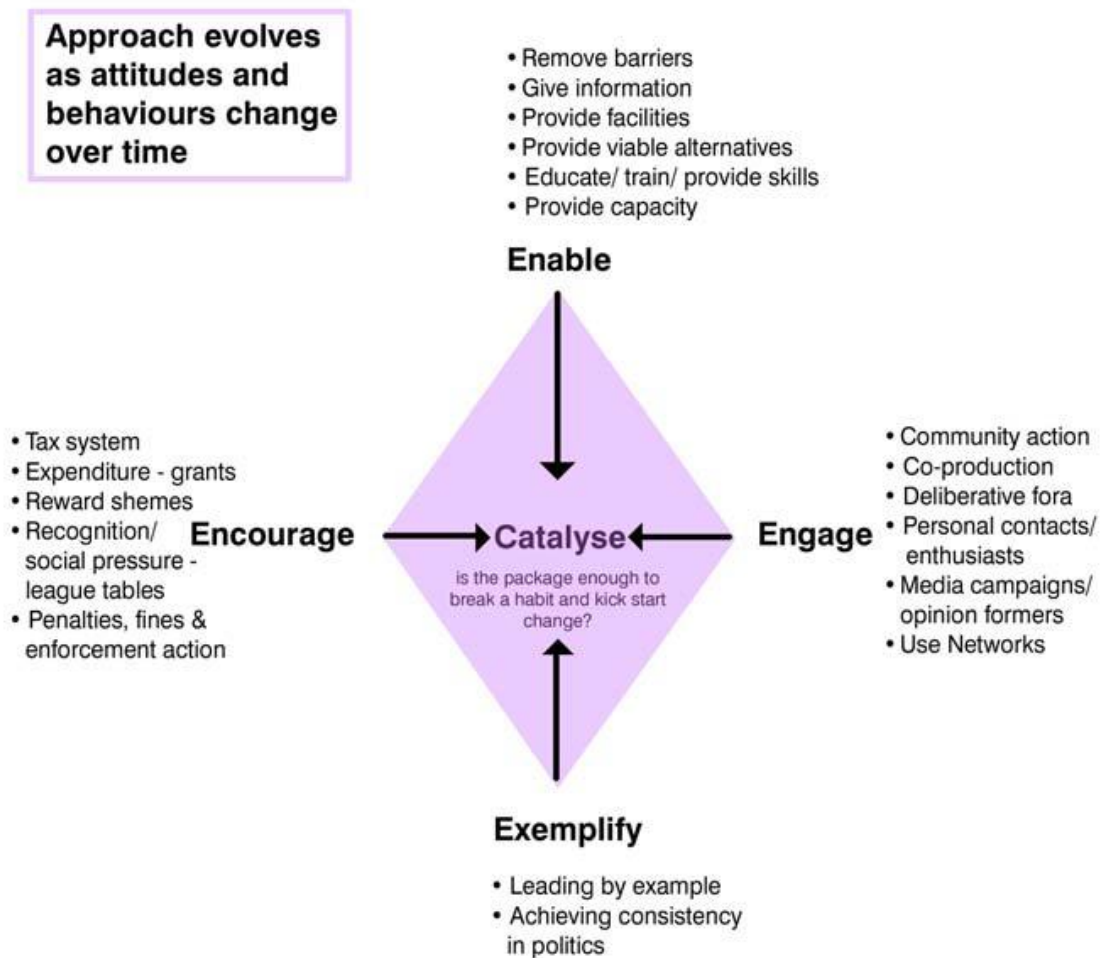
Approach evolves as attitudes and behaviours change over time

• Remove barriers
• Give information
• Provide facilities
• Provide viable alternatives
• Educate/ train/ provide skills
• Provide capacity

Enable

• Tax system
• Expenditure - grants
• Reward shemes
• Recognition/ social pressure - league tables
• Penalties, fines & enforcement action

Encourage

Catalyse

is the package enough to break a habit and kick start change?

Engage

• Community action
• Co-production
• Deliberative fora
• Personal contacts/ enthusiasts
• Media campaigns/ opinion formers
• Use Networks

Exemplify

• Leading by example
• Achieving consistency in politics